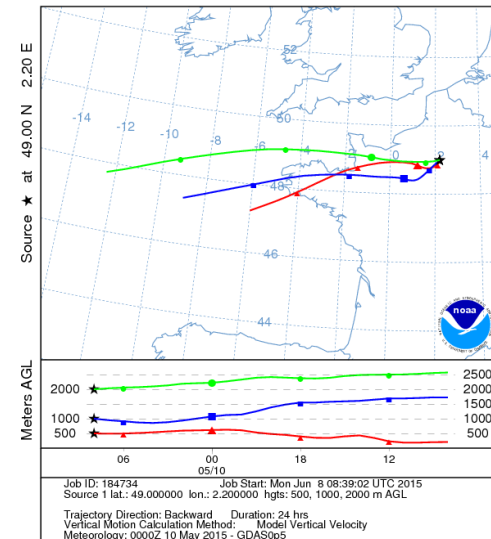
Source ★ at 49.00 N 2.20 E

52
50
48
46
44
-14
-12
-10
-8
-6
-4
-2
0
2
4

noaa

Meters AGL
2000
1000
500
2500
2000
1500
1000
500

06
00
05/10
18
12

Job ID: 184734 Job Start: Mon Jun 8 08:39:02 UTC 2015
Source 1 lat.: 49.000000 lon.: 2.200000 hgts: 500, 1000, 2000 m AGL

Trajectory Direction: Backward Duration: 24 hrs
Vertical Motion Calculation Method: Model Vertical Velocity
Meteorology: 0000Z 10 May 2015 - GDAS0p5